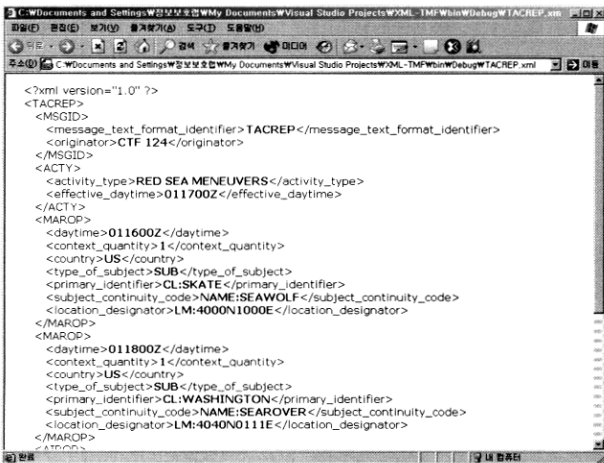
C:\Documents and Settings\정보보호팀\My Documents\Visual Studio Projects\XML-TMF\bin\Debug\TACREP.xml

파일(F) 편집(E) 보기(V) 즐겨찾기(A) 도구(T) 도움말(H)

뒤로 · 검색 즐겨찾기 미디어

주소(D) C:\Documents and Settings\정보보호팀\My Documents\Visual Studio Projects\XML-TMF\bin\Debug\TACREP.xml 이동

<?xml version="1.0" ?>
<TACREP>
<MSGID>
<message_text_format_identifier>TACREP</message_text_format_identifier>
<originator>CTF 124</originator>
</MSGID>
<ACTY>
<activity_type>RED SEA MENEUVERS</activity_type>
<effective_daytime>011700Z</effective_daytime>
</ACTY>
<MAROP>
<daytime>011600Z</daytime>
<context_quantity>1</context_quantity>
<country>US</country>
<type_of_subject>SUB</type_of_subject>
<primary_identifier>CL:SKATE</primary_identifier>
<subject_continuity_code>NAME:SEAWOLF</subject_continuity_code>
<location_designator>LM:4000N1000E</location_designator>
</MAROP>
<MAROP>
<daytime>011800Z</daytime>
<context_quantity>1</context_quantity>
<country>US</country>
<type_of_subject>SUB</type_of_subject>
<primary_identifier>CL:WASHINGTON</primary_identifier>
<subject_continuity_code>NAME:SEAROVER</subject_continuity_code>
<location_designator>LM:4040N0111E</location_designator>
</MAROP>
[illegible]

완료 내 컴퓨터